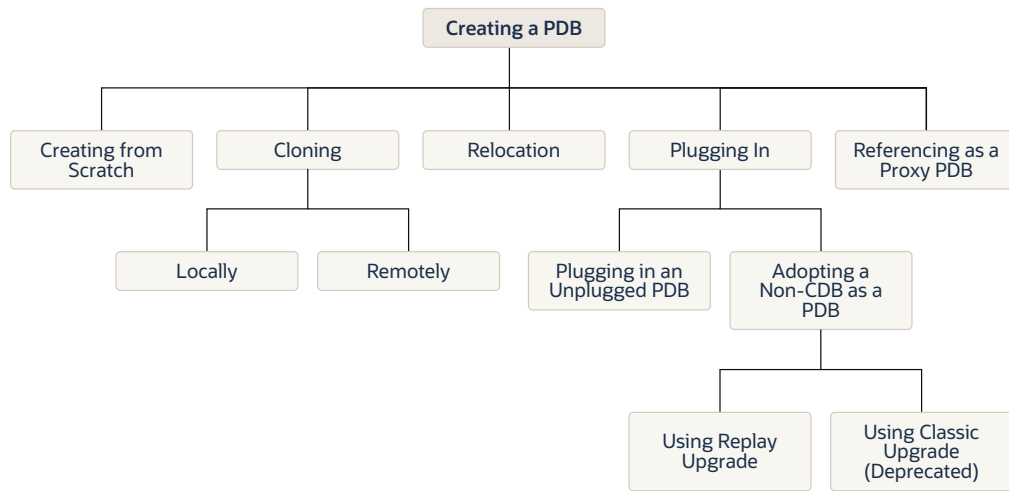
Creating a PDB

Creating from Scratch

Cloning

Relocation

Plugging In

Referencing as a Proxy PDB

Locally

Remotely

Plugging in an Unplugged PDB

Adopting a Non-CDB as a PDB

Using Replay Upgrade

Using Classic Upgrade (Deprecated)